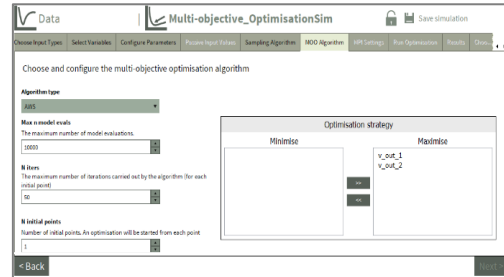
Data | Multi-objective_OptimisationSim

Save simulation

Choose Input Types | Select Variables | Configure Parameters | Prepare Input Values | Sampling Algorithm | MOO Algorithm | HPI Settings | Run Optimisation | Results | Choo...

Choose and configure the multi-objective optimisation algorithm

Algorithm type

AWS

Max n model evals

The maximum number of model evaluations.

10000

N iters

The maximum number of iterations carried out by the algorithm (for each initial point)

50

N initial points

Number of initial points. An optimisation will be started from each point

1

Optimisation strategy

| Minimise | Maximise |
|---|---|
| | v_out_1<br>v_out_2 |

>>

<<

< Back

Next >